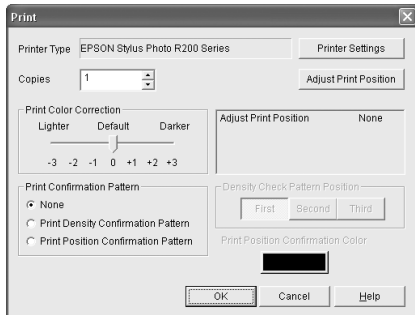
Print

Printer Type EPSON Stylus Photo R200 Series

Printer Settings

Copies 1

Adjust Print Position

Print Color Correction

Lighter Default Darker

-3 -2 -1 0 +1 +2 +3

Adjust Print Position None

Print Confirmation Pattern

None

Print Density Confirmation Pattern

Print Position Confirmation Pattern

Density Check Pattern Position

First Second Third

Print Position Confirmation Color

OK Cancel Help